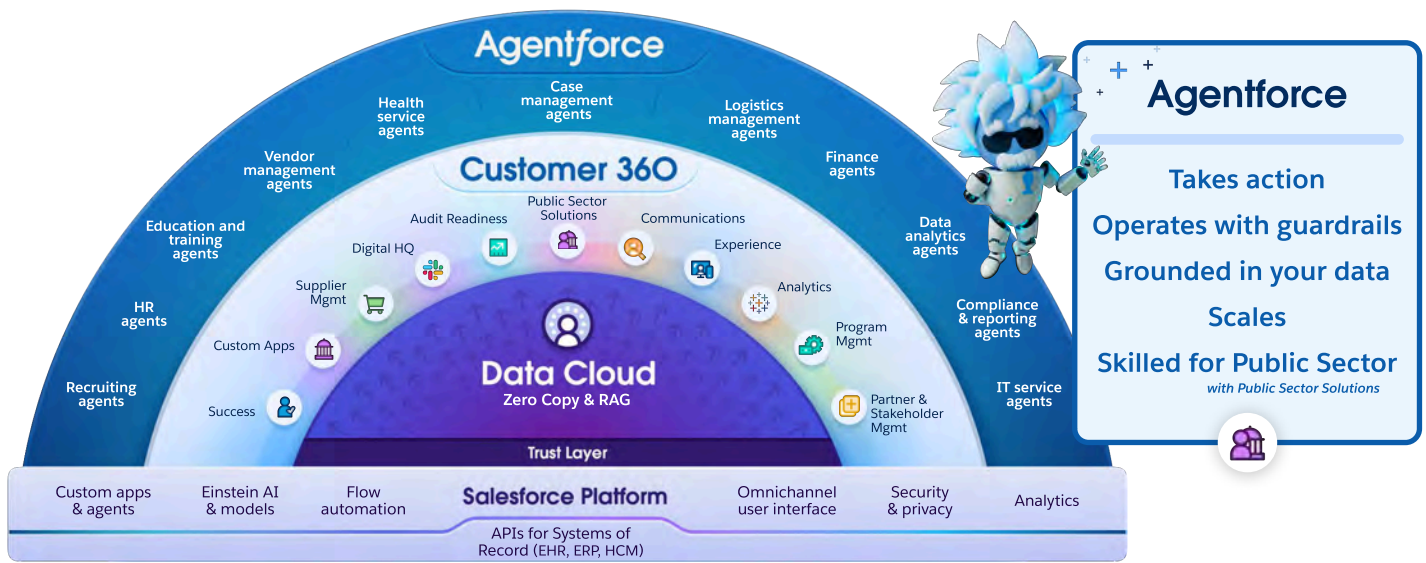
Agentforce

Recruiting agents

HR agents

Education and training agents

Vendor management agents

Health service agents

Case management agents

Logistics management agents

Finance agents

Data analytics agents

Compliance & reporting agents

IT service agents

Customer 360

Success

Custom Apps

Supplier Mgmt

Digital HQ

Audit Readiness

Public Sector Solutions

Communications

Experience

Analytics

Program Mgmt

Partner & Stakeholder Mgmt

Data Cloud
Zero Copy & RAG

Trust Layer

Custom apps & agents

Einstein AI & models

Flow automation

Salesforce Platform

Omnichannel user interface

Security & privacy

Analytics

APIs for Systems of Record (EHR, ERP, HCM)

Agentforce

Takes action

Operates with guardrails

Grounded in your data

Scales

Skilled for Public Sector
with Public Sector Solutions